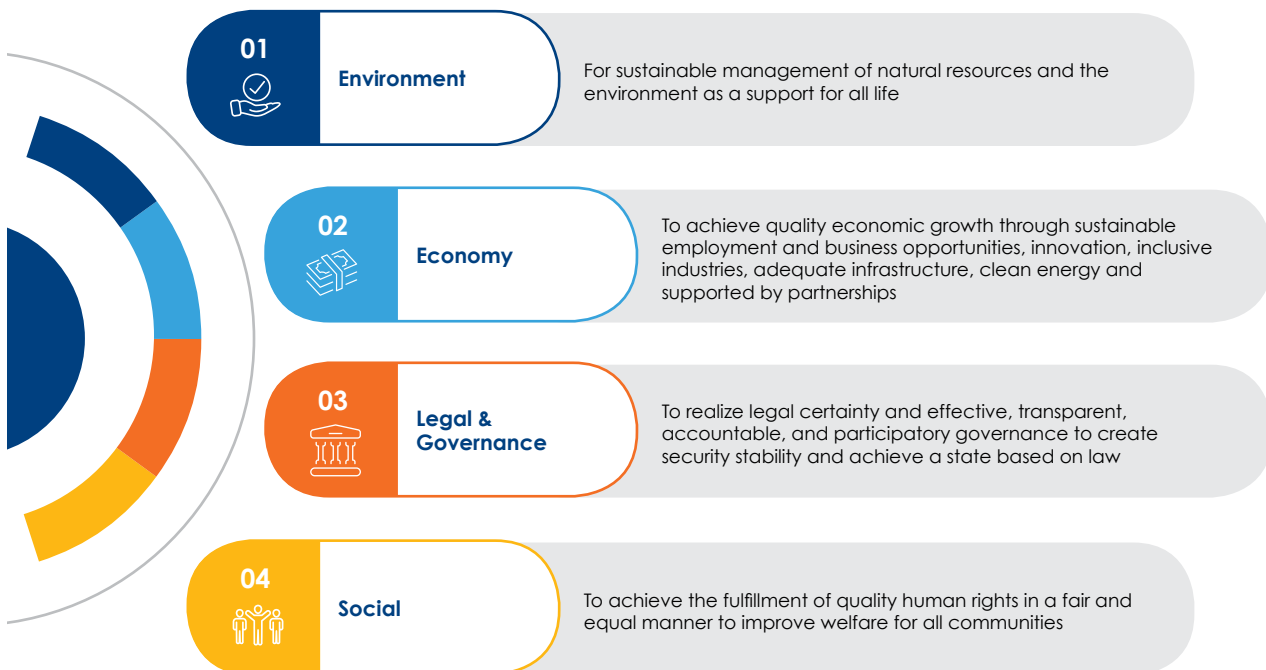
01

Environment

For sustainable management of natural resources and the environment as a support for all life

02

Economy

To achieve quality economic growth through sustainable employment and business opportunities, innovation, inclusive industries, adequate infrastructure, clean energy and supported by partnerships

03

Legal & Governance

To realize legal certainty and effective, transparent, accountable, and participatory governance to create security stability and achieve a state based on law

04

Social

To achieve the fulfillment of quality human rights in a fair and equal manner to improve welfare for all communities